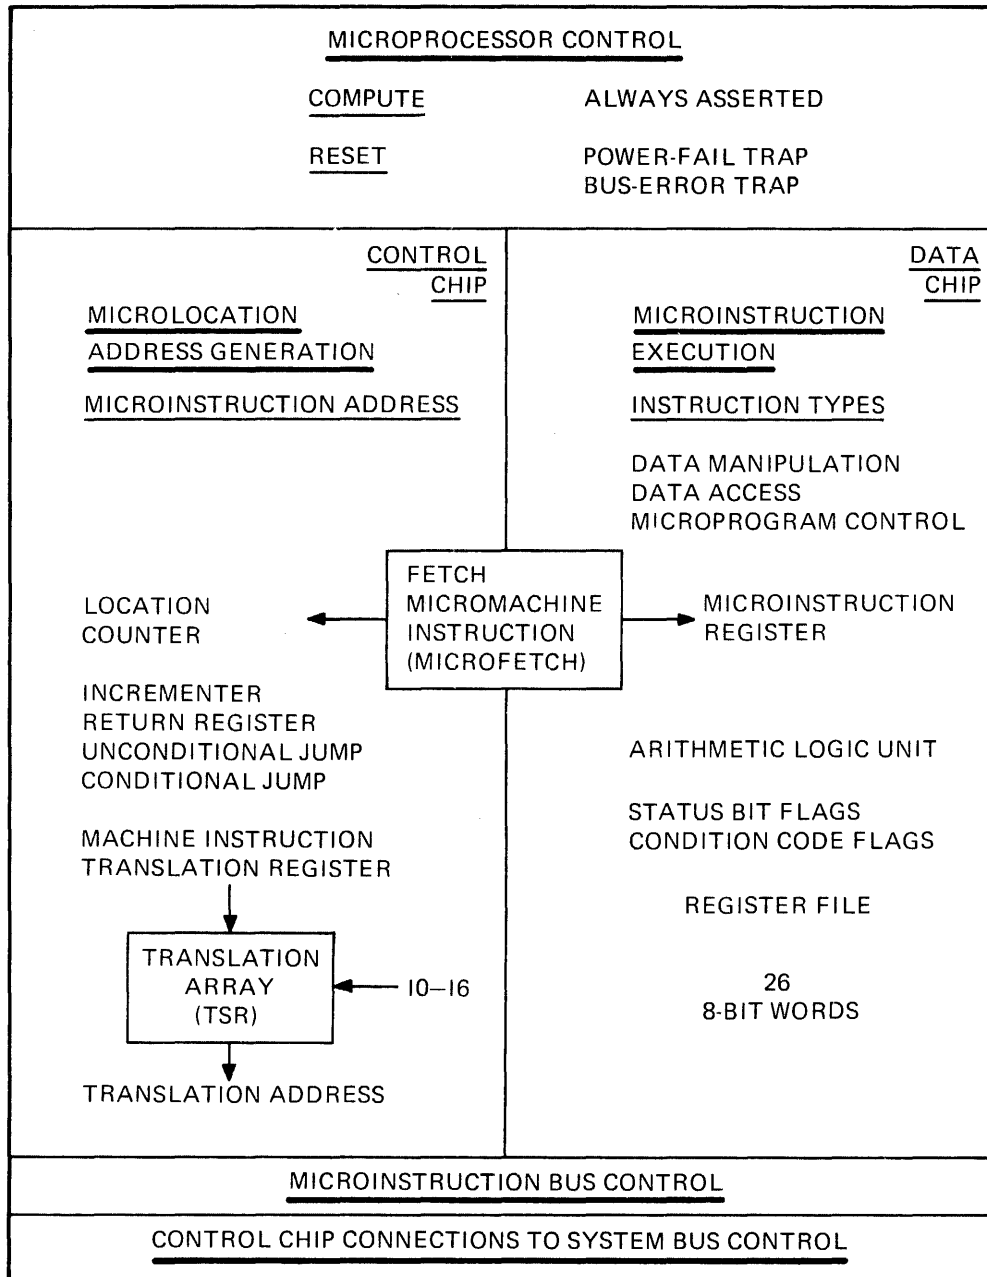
MICROPROCESSOR CONTROL

COMPUTE    ALWAYS ASSERTED

RESET    POWER-FAIL TRAP
BUS-ERROR TRAP

CONTROL CHIP

MICROLOCATION ADDRESS GENERATION

MICROINSTRUCTION ADDRESS

LOCATION COUNTER

INCREMENTER
RETURN REGISTER
UNCONDITIONAL JUMP
CONDITIONAL JUMP

MACHINE INSTRUCTION TRANSLATION REGISTER

TRANSLATION ARRAY (TSR)

I0–I6

TRANSLATION ADDRESS

FETCH MICROMACHINE INSTRUCTION (MICROFETCH)

DATA CHIP

MICROINSTRUCTION EXECUTION

INSTRUCTION TYPES

DATA MANIPULATION
DATA ACCESS
MICROPROGRAM CONTROL

MICROINSTRUCTION REGISTER

ARITHMETIC LOGIC UNIT

STATUS BIT FLAGS
CONDITION CODE FLAGS

REGISTER FILE

26
8-BIT WORDS

MICROINSTRUCTION BUS CONTROL

CONTROL CHIP CONNECTIONS TO SYSTEM BUS CONTROL